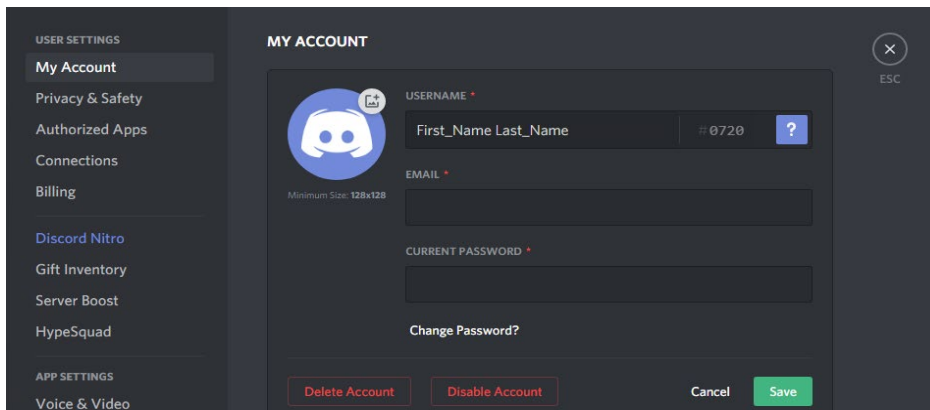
USER SETTINGS
My Account
Privacy & Safety
Authorized Apps
Connections
Billing
Discord Nitro
Gift Inventory
Server Boost
HypeSquad
APP SETTINGS
Voice & Video

MY ACCOUNT

ESC

Minimum Size: 128x128

USERNAME *
First_Name Last_Name
#0720
?

EMAIL *

CURRENT PASSWORD *

Change Password?

Delete Account
Disable Account
Cancel
Save